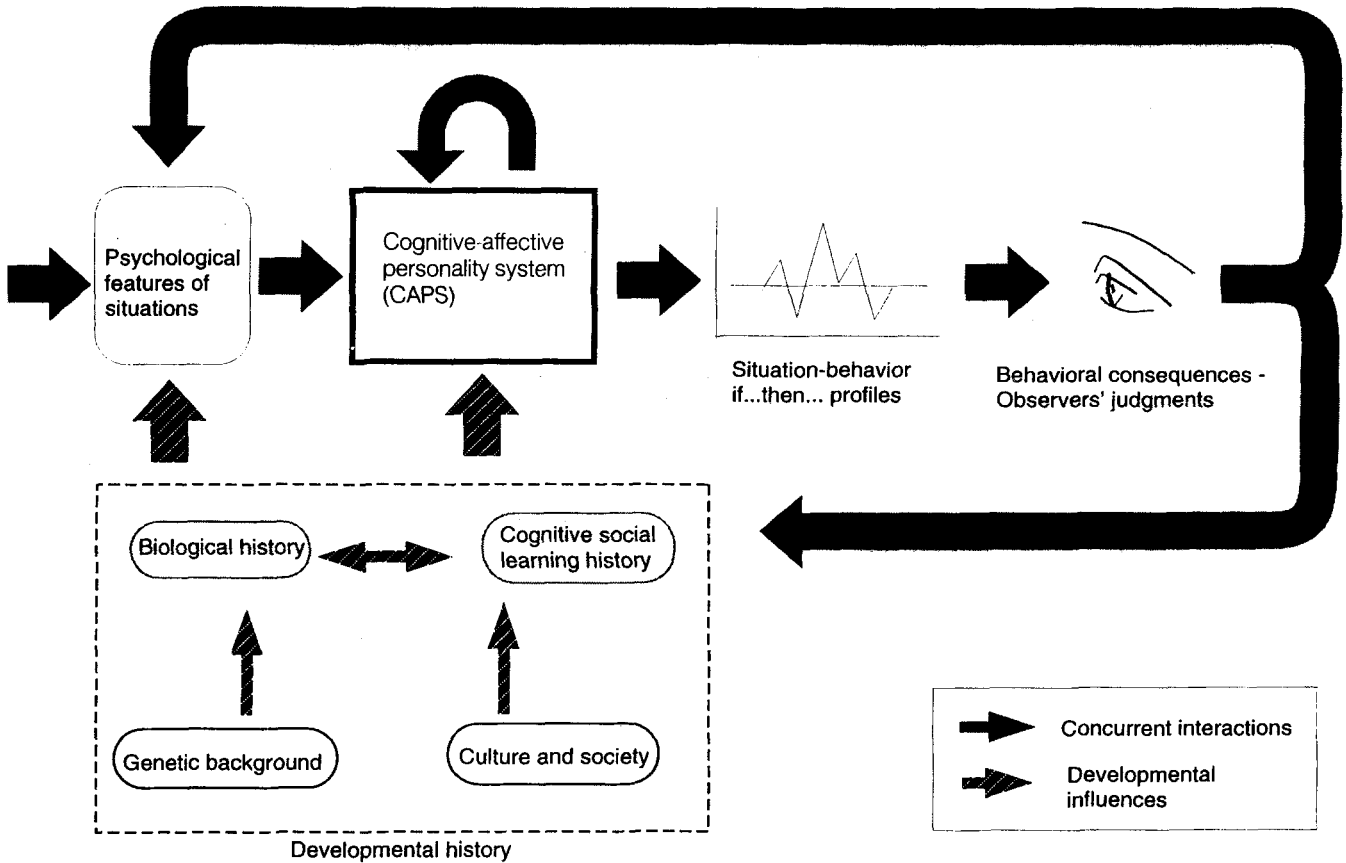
Psychological features of situations

Cognitive-affective personality system (CAPS)

Situation-behavior if...then... profiles

Behavioral consequences - Observers' judgments

Biological history

Cognitive social learning history

Genetic background

Culture and society

Developmental history

Concurrent interactions

Developmental influences